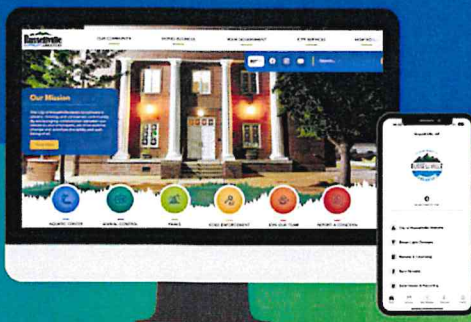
Russellville
OUR COMMUNITY
DOING BUSINESS
YOUR GOVERNMENT
CITY SERVICES
HOW DO I
Search...
Our Mission
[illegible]
AQUATIC CENTER
ANIMAL CONTROL
PARKS
CODE ENFORCEMENT
JOIN OUR TEAM
REPORT A CONCERN
Russellville, AR
RUSSELLVILLE
City of Russellville Website
Street Light Outages
Recycling
Report a Concern